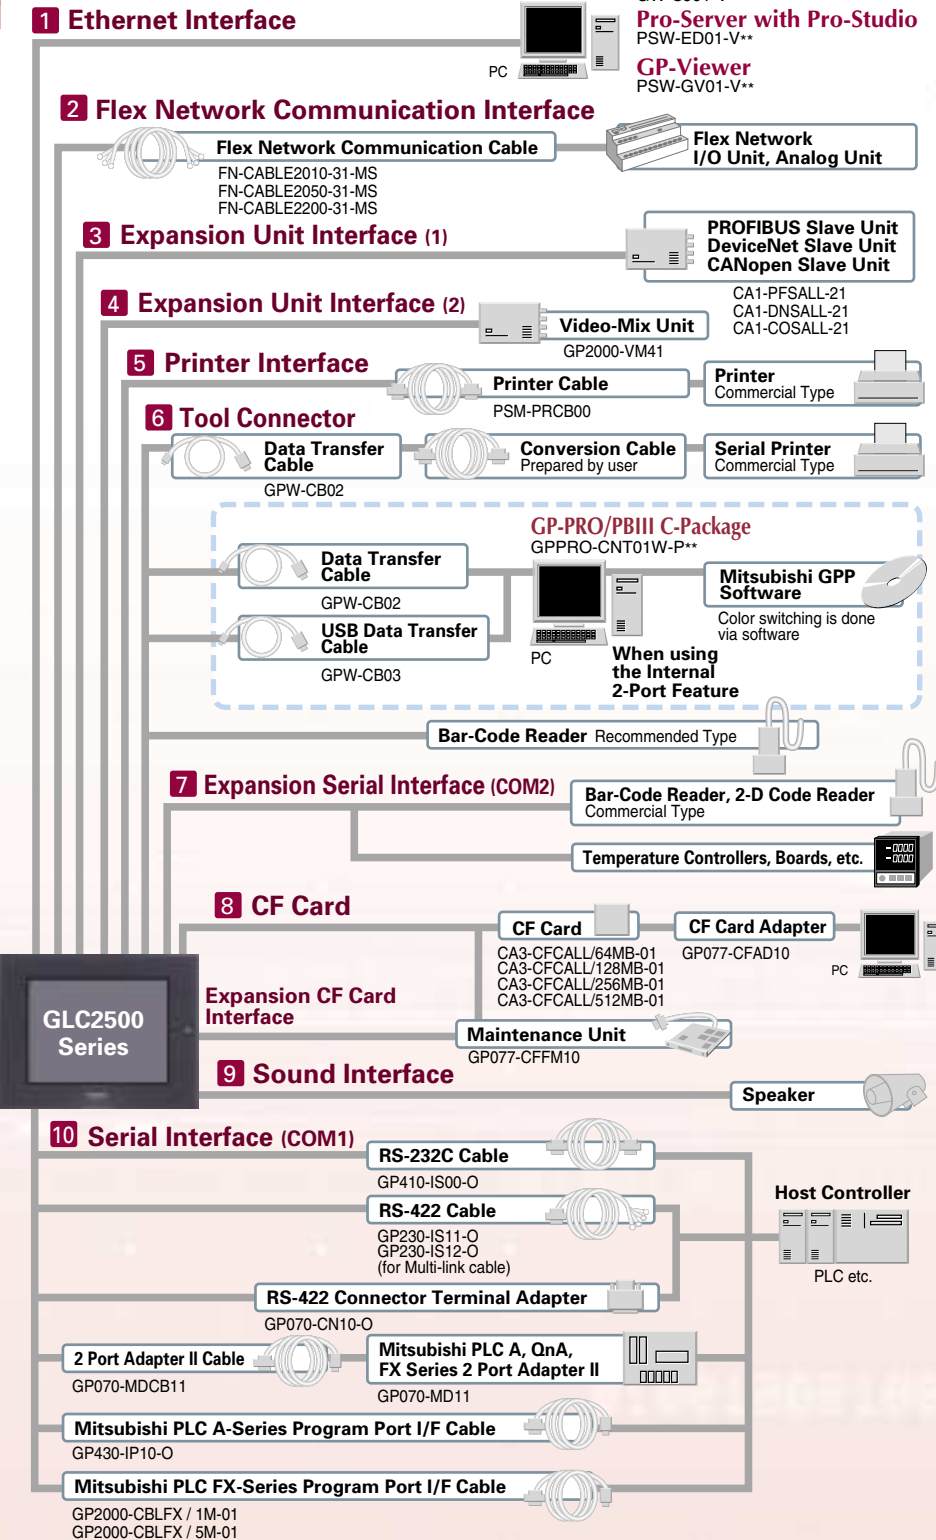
1 Ethernet Interface

PC

Pro-Server with Pro-Studio
PSW-ED01-V**

GP-Viewer
PSW-GV01-V**

2 Flex Network Communication Interface

Flex Network Communication Cable
FN-CABLE2010-31-MS
FN-CABLE2050-31-MS
FN-CABLE2200-31-MS

Flex Network I/O Unit, Analog Unit

3 Expansion Unit Interface (1)

PROFIBUS Slave Unit
DeviceNet Slave Unit
CANopen Slave Unit
CA1-PFSALL-21
CA1-DNSALL-21
CA1-COSALL-21

4 Expansion Unit Interface (2)

Video-Mix Unit
GP2000-VM41

5 Printer Interface

Printer Cable
PSM-PRCB00

Printer
Commercial Type

6 Tool Connector

Data Transfer Cable
GPW-CB02

Conversion Cable
Prepared by user

Serial Printer
Commercial Type

GP-PRO/PBIII C-Package
GPPRO-CNT01W-P**

Data Transfer Cable
GPW-CB02

USB Data Transfer Cable
GPW-CB03

PC

Mitsubishi GPP Software
Color switching is done via software

When using the Internal 2-Port Feature

Bar-Code Reader Recommended Type

7 Expansion Serial Interface (COM2)

Bar-Code Reader, 2-D Code Reader
Commercial Type

Temperature Controllers, Boards, etc.

8 CF Card

CF Card
CA3-CFCFALL/64MB-01
CA3-CFCALL/128MB-01
CA3-CFCALL/256MB-01
CA3-CFCALL/512MB-01

CF Card Adapter
GP077-CFAD10

PC

GLC2500 Series

Expansion CF Card Interface

Maintenance Unit
GP077-CFFM10

9 Sound Interface

Speaker

10 Serial Interface (COM1)

RS-232C Cable
GP410-IS00-O

RS-422 Cable
GP230-IS11-O
GP230-IS12-O
(for Multi-link cable)

Host Controller

PLC etc.

RS-422 Connector Terminal Adapter
GP070-CN10-O

2 Port Adapter II Cable
GP070-MDCB11

Mitsubishi PLC A, QnA, FX Series 2 Port Adapter II
GP070-MD11

Mitsubishi PLC A-Series Program Port I/F Cable
GP430-IP10-O

Mitsubishi PLC FX-Series Program Port I/F Cable
GP2000-CBLFX / 1M-01
GP2000-CBLFX / 5M-01